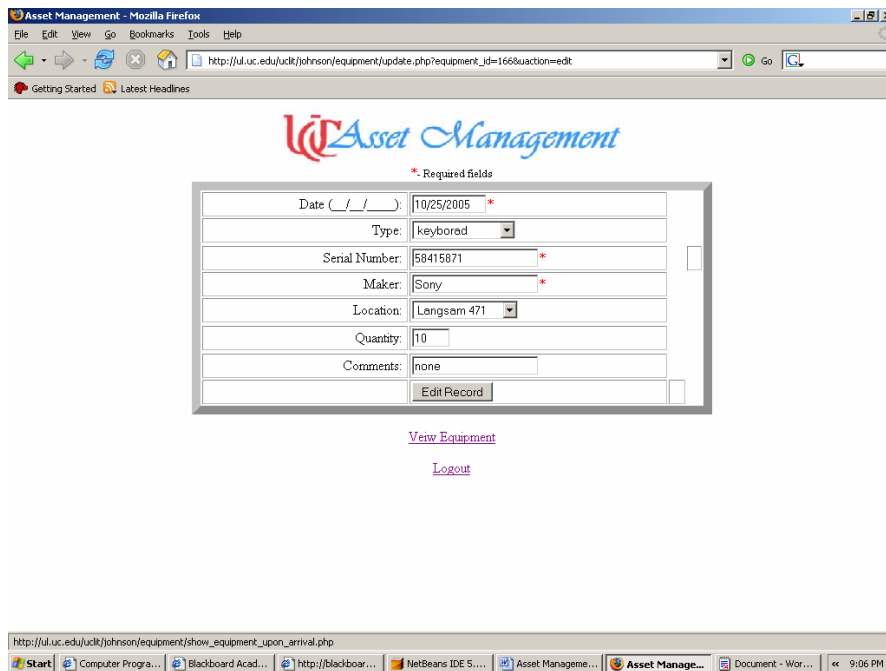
Asset Management - Mozilla Firefox

File Edit View Go Bookmarks Tools Help

http://ul.uc.edu/uclit/johnson/equipment/update.php?equipment_id=1668uaction=edit

Go

Getting Started Latest Headlines

UC Asset Management

*- Required fields

| | |
|---|---|
| Date (__/__/____): | 10/25/2005 * |
| Type: | keyborad |
| Serial Number: | 58415871 * |
| Maker: | Sony * |
| Location: | Langsam 471 |
| Quantity: | 10 |
| Comments: | none |
| | Edit Record |

Veiw Equipment

Logout

http://ul.uc.edu/uclit/johnson/equipment/show_equipment_upon_arrival.php

Start | Computer Progra... | Blackboard Acad... | http://blackboar... | NetBeans IDE 5.... | Asset Manageme... | Asset Manage... | Document - Wor... | « 9:06 PM